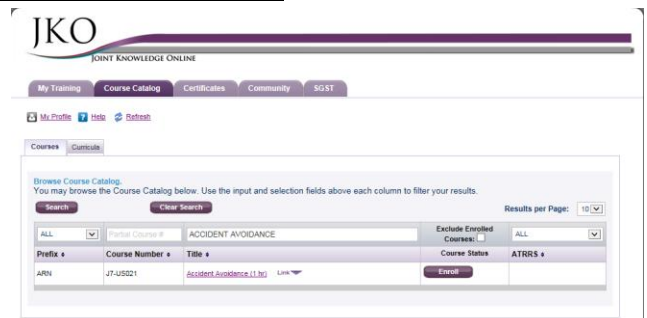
JKO
JOINT KNOWLEDGE ONLINE

My Training | Course Catalog | Certificates | Community | SGST

My Profile | Help | Refresh

Courses | Curricula

Browse Course Catalog.
You may browse the Course Catalog below. Use the input and selection fields above each column to filter your results.

Search | Clear Search | Results per Page: 10

| ALL | Partial Course # | ACCIDENT AVOIDANCE | Exclude Enrolled Courses: | ALL |
|---|---|---|---|---|
| Prefix | Course Number | Title | Course Status | ATRRS |
| ARN | J7-US021 | Accident Avoidance (1 hr) Link | Enroll | |